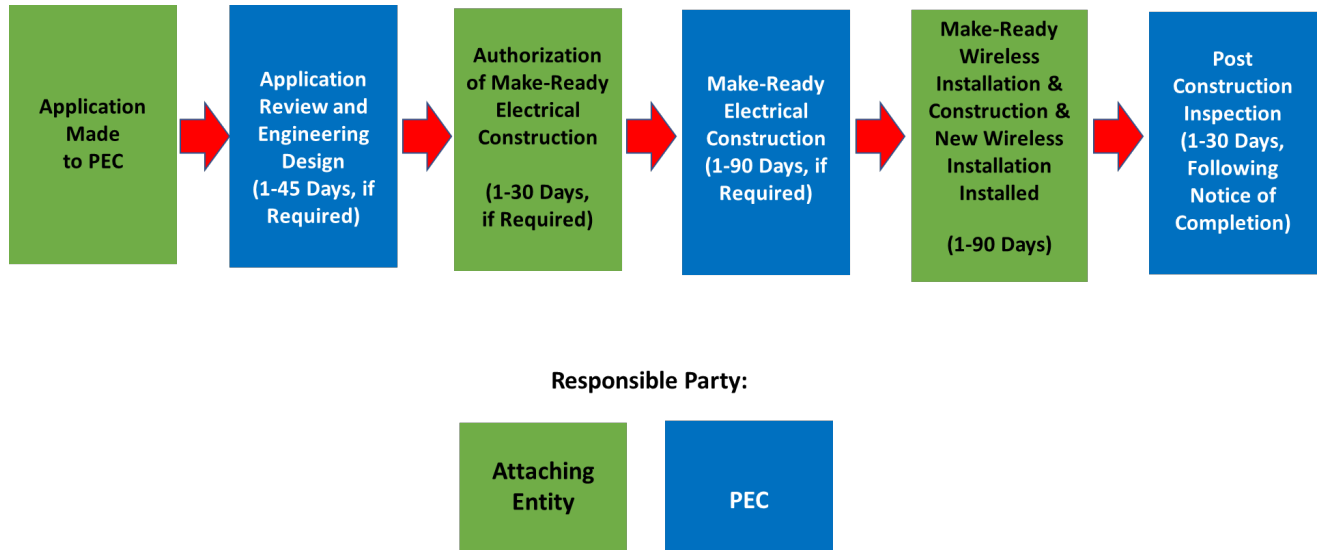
Application Made to PEC

Application Review and Engineering Design (1-45 Days, if Required)

Authorization of Make-Ready Electrical Construction

(1-30 Days, if Required)

Make-Ready Electrical Construction (1-90 Days, if Required)

Make-Ready Wireless Installation & Construction & New Wireless Installation Installed

(1-90 Days)

Post Construction Inspection (1-30 Days, Following Notice of Completion)

Responsible Party:

Attaching Entity

PEC